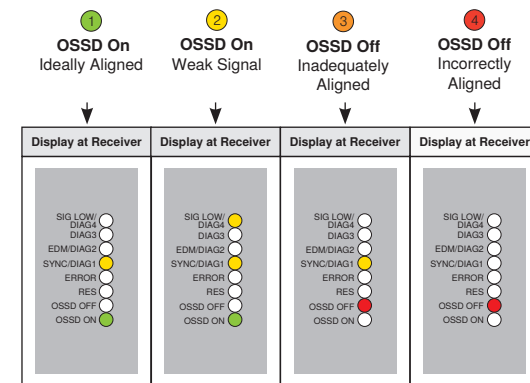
1
OSSD On
Ideally Aligned

2
OSSD On
Weak Signal

3
OSSD Off
Inadequately Aligned

4
OSSD Off
Incorrectly Aligned

| Display at Receiver | Display at Receiver | Display at Receiver | Display at Receiver |
|---|---|---|---|
| SIG LOW/ DIAG4<br>DIAG3<br>EDM/DIAG2<br>SYNC/DIAG1<br>ERROR<br>RES<br>OSSD OFF<br>OSSD ON | SIG LOW/ DIAG4<br>DIAG3<br>EDM/DIAG2<br>SYNC/DIAG1<br>ERROR<br>RES<br>OSSD OFF<br>OSSD ON | SIG LOW/ DIAG4<br>DIAG3<br>EDM/DIAG2<br>SYNC/DIAG1<br>ERROR<br>RES<br>OSSD OFF<br>OSSD ON | SIG LOW/ DIAG4<br>DIAG3<br>EDM/DIAG2<br>SYNC/DIAG1<br>ERROR<br>RES<br>OSSD OFF<br>OSSD ON |